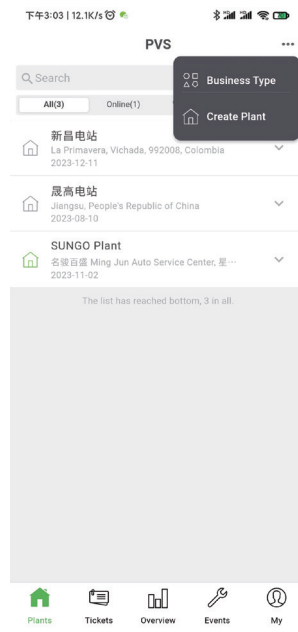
下午3:03 | 12.1K/s

PVS

Business Type

Create Plant

Search

All(3)

Online(1)

新昌电站
La Primavera, Vichada, 992008, Colombia
2023-12-11

晟高电站
Jiangsu, People's Republic of China
2023-08-10

SUNGO Plant
名骏百信 Ming Jun Auto Service Center, 星···
2023-11-02

The list has reached bottom, 3 in all.

Plants

Tickets

Overview

Events

My